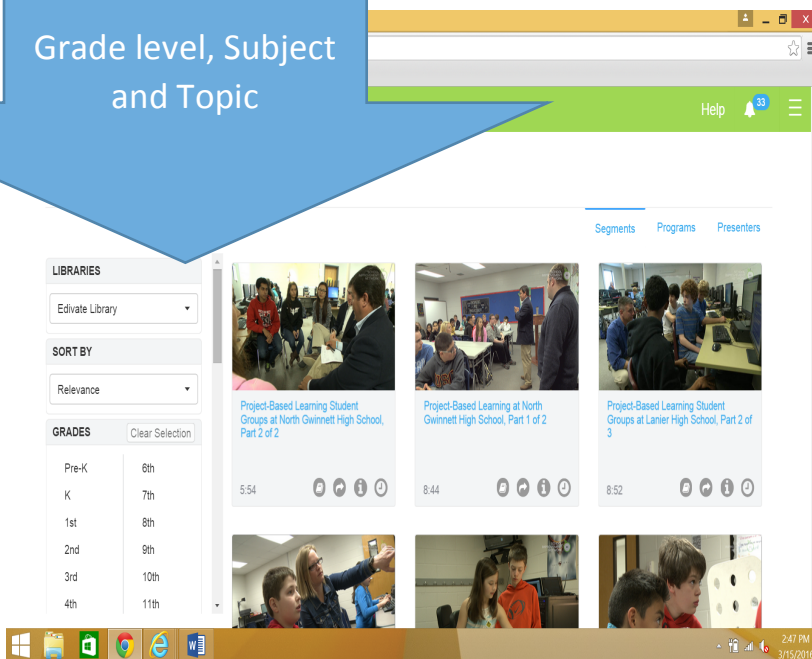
Grade level, Subject and Topic

Help 33

Segments Programs Presenters

LIBRARIES

Edivate Library

SORT BY

Relevance

GRADES Clear Selection

Pre-K
K
1st
2nd
3rd
4th

6th
7th
8th
9th
10th
11th

Project-Based Learning Student Groups at North Gwinnett High School, Part 2 of 2

5:54

Project-Based Learning at North Gwinnett High School, Part 1 of 2

8:44

Project-Based Learning Student Groups at Lanier High School, Part 2 of 3

8:52

2:47 PM
3/15/201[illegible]